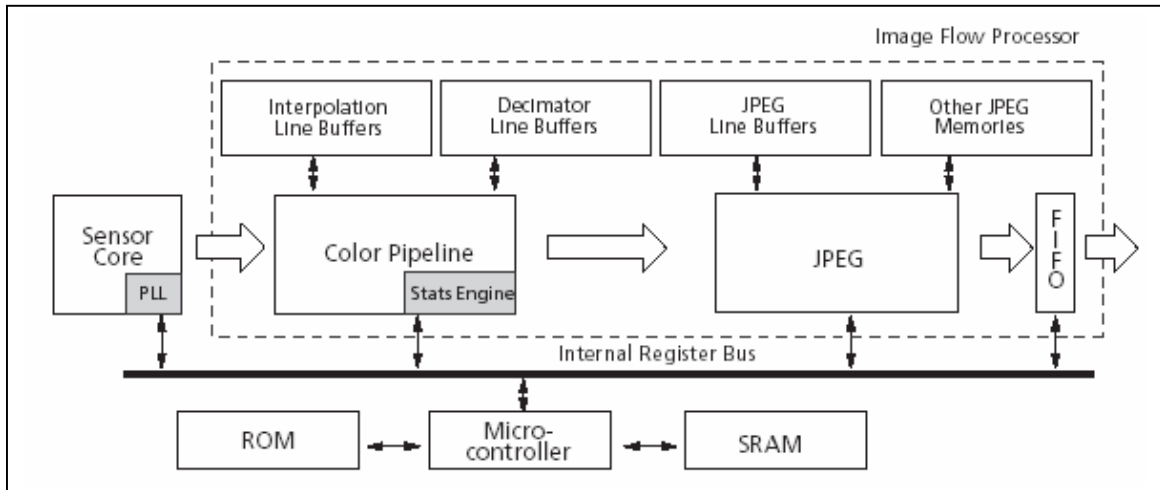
Image Flow Processor

Interpolation Line Buffers

Decimator Line Buffers

JPEG Line Buffers

Other JPEG Memories

Sensor Core

PLL

Color Pipeline

Stats Engine

JPEG

FIFO

Internal Register Bus

ROM

Microcontroller

SRAM